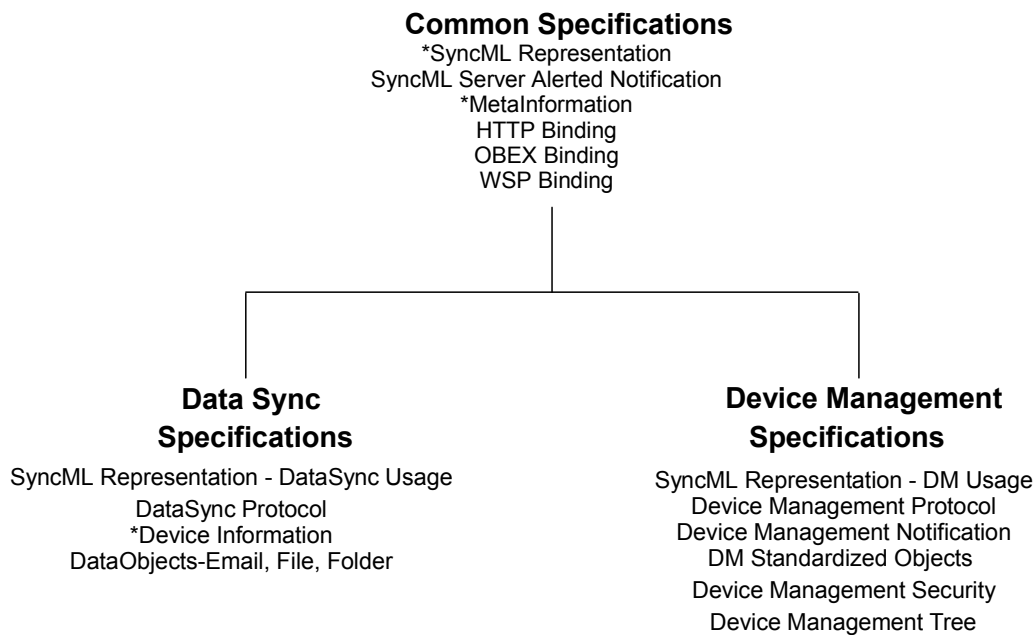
**Common Specifications**
*SyncML Representation
SyncML Server Alerted Notification
*MetaInformation
HTTP Binding
OBEX Binding
WSP Binding

**Data Sync Specifications**
SyncML Representation - DataSync Usage
DataSync Protocol
*Device Information
DataObjects-Email, File, Folder

**Device Management Specifications**
SyncML Representation - DM Usage
Device Management Protocol
Device Management Notification
DM Standardized Objects
Device Management Security
Device Management Tree